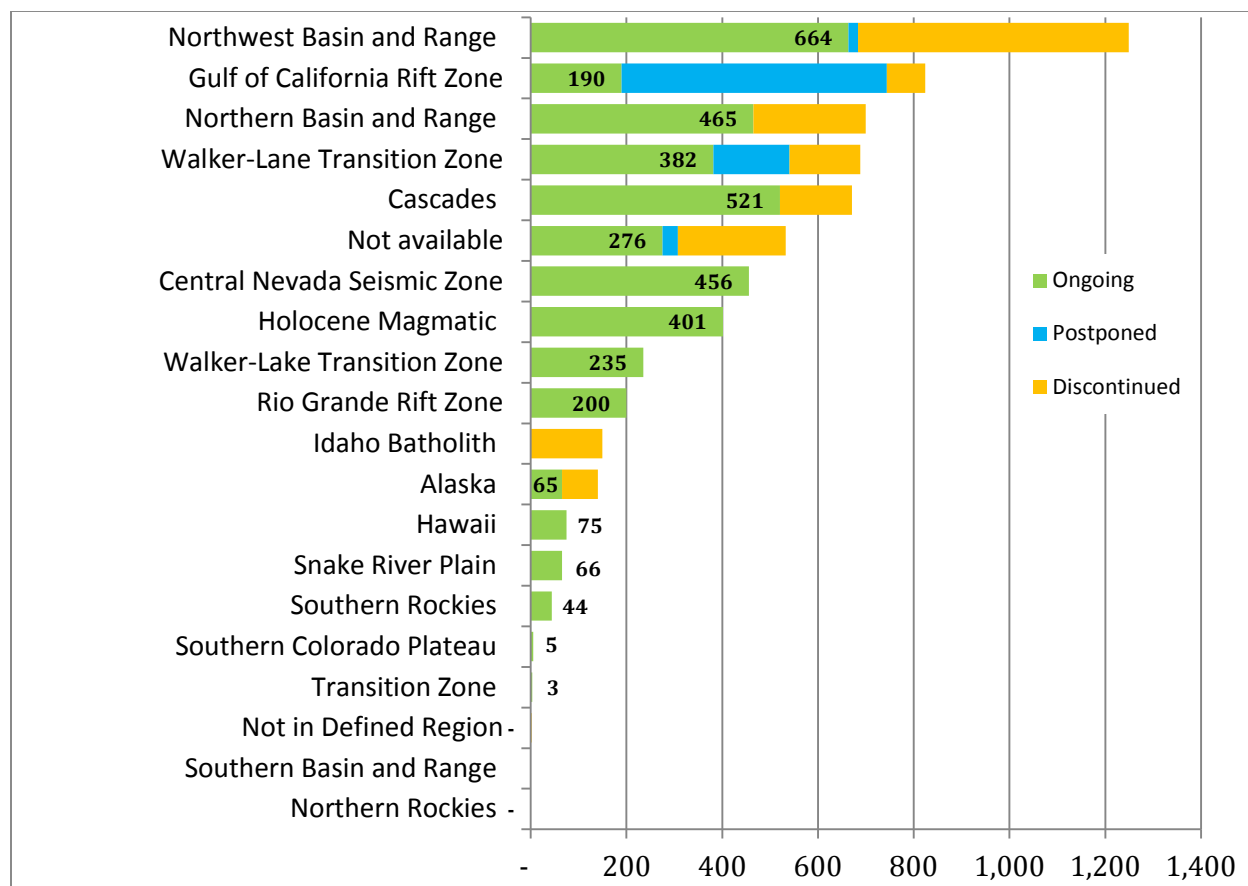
Northwest Basin and Range 664
Gulf of California Rift Zone 190
Northern Basin and Range 465
Walker-Lane Transition Zone 382
Cascades 521
Not available 276
Central Nevada Seismic Zone 456
Holocene Magmatic 401
Walker-Lake Transition Zone 235
Rio Grande Rift Zone 200
Idaho Batholith
Alaska 65
Hawaii 75
Snake River Plain 66
Southern Rockies 44
Southern Colorado Plateau 5
Transition Zone 3
Not in Defined Region -
Southern Basin and Range
Northern Rockies -

Ongoing
Postponed
Discontinued

- 200 400 600 800 1,000 1,200 1,400